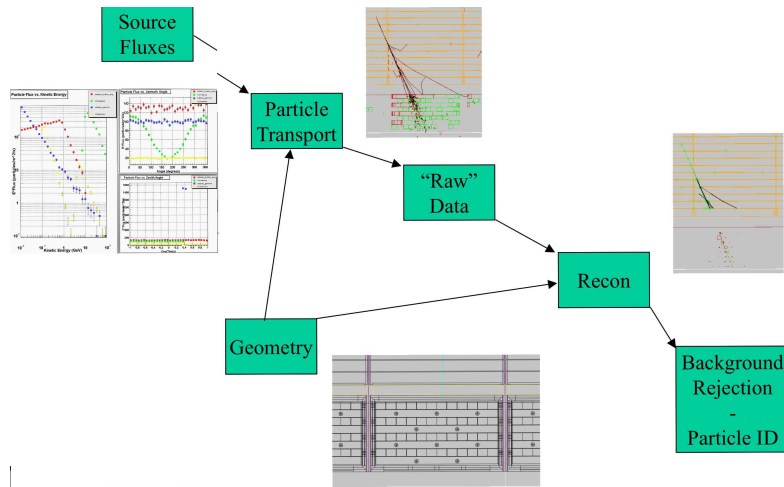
Source Fluxes

Particle Flux vs. Kinetic Energy

Particle Flux vs. Azimuth Angle

Particle Flux vs. Zenith Angle

Kinetic Energy (GeV)

Angle (degrees)

Particle Transport

"Raw" Data

Recon

Geometry

Background Rejection - Particle ID